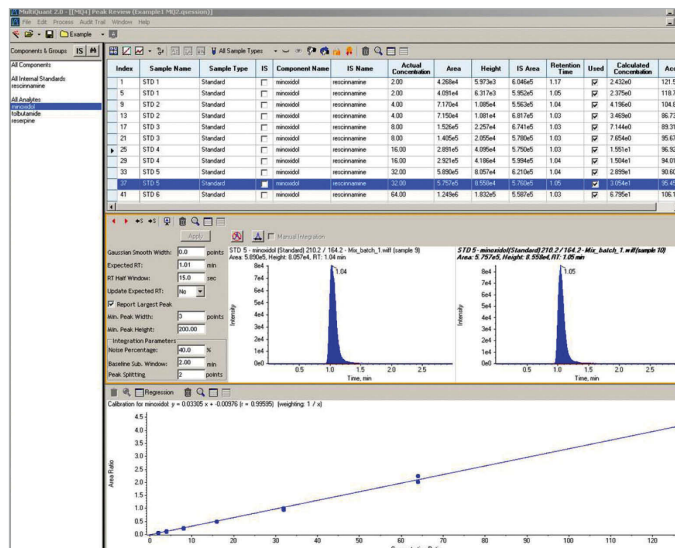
MultiQuant 2.0 - [[MQ4] Peak Review (Example1 MQ2.qsession)]
File Edit Process Audit Trail Window Help
Example

Components & Groups
All Components
All Internal Standards
rescinnamine
All Analytes
minoxidil
tolbutamide
reserpine

All Sample Types

| Index | Sample Name | Sample Type | IS | Component Name | IS Name | Actual Concentration | Area | Height | IS Area | Retention Time | Used | Calculated Concentration | Acc |
|---|---|---|---|---|---|---|---|---|---|---|---|---|---|
| 1 | STD 1 | Standard | | minoxidil | rescinnamine | 2.00 | 4.268e4 | 5.973e3 | 6.046e5 | 1.17 | ☑ | 2.432e0 | 121.5 |
| 5 | STD 1 | Standard | | minoxidil | rescinnamine | 2.00 | 4.091e4 | 6.317e3 | 5.952e5 | 1.05 | ☑ | 2.375e0 | 118.7 |
| 9 | STD 2 | Standard | | minoxidil | rescinnamine | 4.00 | 7.170e4 | 1.085e4 | 5.563e5 | 1.04 | ☑ | 4.196e0 | 104.8 |
| 13 | STD 2 | Standard | | minoxidil | rescinnamine | 4.00 | 7.150e4 | 1.081e4 | 6.817e5 | 1.03 | ☑ | 3.469e0 | 86.73 |
| 17 | STD 3 | Standard | | minoxidil | rescinnamine | 8.00 | 1.526e5 | 2.257e4 | 6.741e5 | 1.03 | ☑ | 7.144e0 | 89.31 |
| 21 | STD 3 | Standard | | minoxidil | rescinnamine | 8.00 | 1.405e5 | 2.055e4 | 5.780e5 | 1.03 | ☑ | 7.654e0 | 95.67 |
| 25 | STD 4 | Standard | | minoxidil | rescinnamine | 16.00 | 2.881e5 | 4.095e4 | 5.750e5 | 1.03 | ☑ | 1.551e1 | 96.92 |
| 29 | STD 4 | Standard | | minoxidil | rescinnamine | 16.00 | 2.921e5 | 4.186e4 | 5.994e5 | 1.03 | ☑ | 1.504e1 | 94.01 |
| 33 | STD 5 | Standard | | minoxidil | rescinnamine | 32.00 | 5.890e5 | 8.057e4 | 6.210e5 | 1.04 | ☑ | 2.899e1 | 90.60 |
| 37 | STD 5 | Standard | | minoxidil | rescinnamine | 32.00 | 5.757e5 | 8.558e4 | 5.760e5 | 1.05 | ☑ | 3.054e1 | 95.45 |
| 41 | STD 6 | Standard | | minoxidil | rescinnamine | 64.00 | 1.249e6 | 1.832e5 | 5.587e5 | 1.03 | ☑ | 6.785e1 | 106.1 |

Manual Integration
Apply
Gaussian Smooth Width: 0.0 points
Expected RT: 1.01 min
RT Half Window: 15.0 sec
Update Expected RT: No
Report Largest Peak
Min. Peak Width: 3 points
Min. Peak Height: 200.00
Integration Parameters
Noise Percentage: 40.0 %
Baseline Sub. Window: 2.00 min
Peak Splitting: 2 points

STD 5 - minoxidil (Standard) 210.2 / 164.2 - Mix_batch_1.wiff (sample 9)
Area: 5.890e5, Height: 8.057e4, RT: 1.04 min
8e4 7e4 6e4 5e4 4e4 3e4 2e4 1e4 0e0
Intensity
1.04
0.5 1.0 1.5 2.0 2.5
Time, min

STD 5 - minoxidil(Standard) 210.2 / 164.2 - Mix_batch_1.wiff(sample 10)
Area: 5.757e5, Height: 8.558e4, RT: 1.05 min
8e4 7e4 6e4 5e4 4e4 3e4 2e4 1e4 0e0
Intensity
1.05
0.5 1.0 1.5 2.0 2.5
Time, min

Regression
Calibration for minoxidil: y = 0.03305 x + 0.00976 (r = 0.99595) (weighting: 1 / x)
4.5 4.0 3.5 3.0 2.5 2.0 1.5 1.0 0.5 0.0
Area Ratio
0 10 20 30 40 50 60 70 80 90 100 110 120
Concentration Ratio